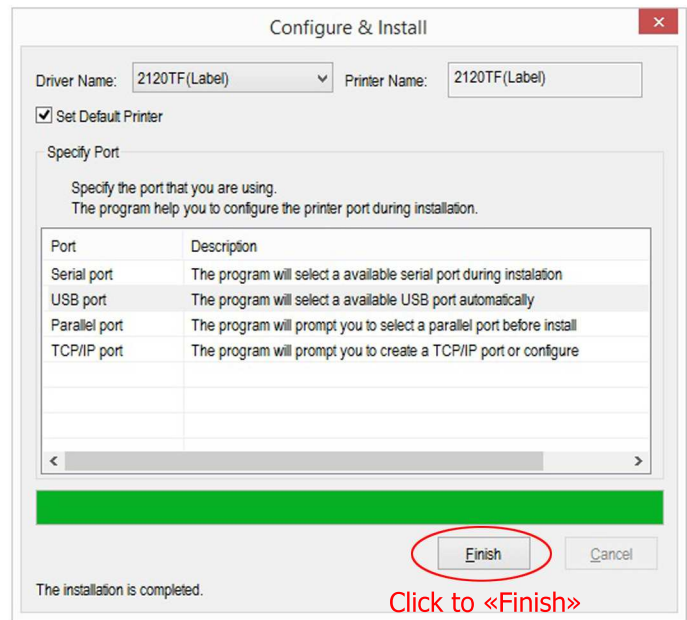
Configure & Install

×

Driver Name: 2120TF(Label)

Printer Name: 2120TF(Label)

Set Default Printer

Specify Port

Specify the port that you are using.
The program help you to configure the printer port during installation.

| Port | Description |
|---|---|
| Serial port | The program will select a available serial port during instalation |
| USB port | The program will select a available USB port automatically |
| Parallel port | The program will prompt you to select a parallel port before install |
| TCP/IP port | The program will prompt you to create a TCP/IP port or configure |

Finish

Cancel

The installation is completed.

Click to «Finish»